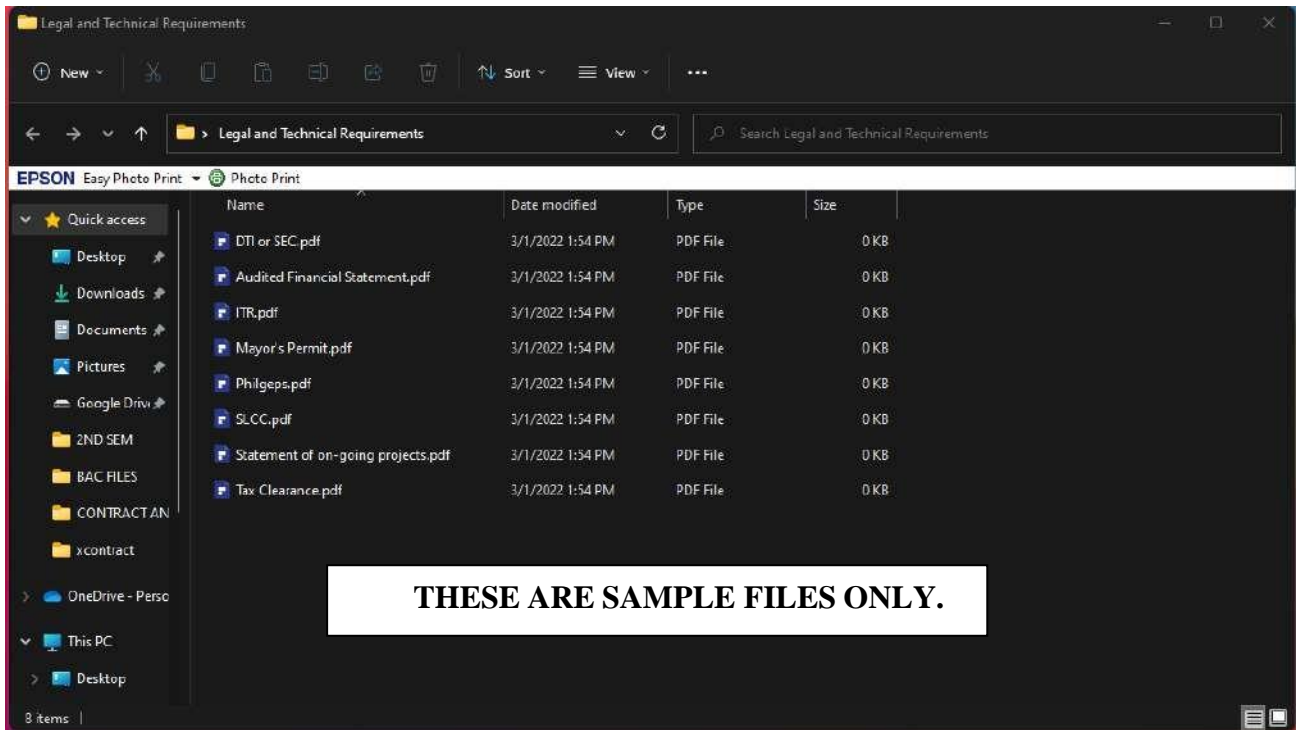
Legal and Technical Requirements

New Sort View ...

> Legal and Technical Requirements

Search Legal and Technical Requirements

EPSON Easy Photo Print Photo Print

Quick access
Desktop
Downloads
Documents
Pictures
Google Drive
2ND SEM
BAC FILES
CONTRACT AN
xcontract
OneDrive - Perso
This PC
Desktop

| Name | Date modified | Type | Size |
|---|---|---|---|
| DTI or SEC.pdf | 3/1/2022 1:54 PM | PDF File | 0 KB |
| Audited Financial Statement.pdf | 3/1/2022 1:54 PM | PDF File | 0 KB |
| ITR.pdf | 3/1/2022 1:54 PM | PDF File | 0 KB |
| Mayor's Permit.pdf | 3/1/2022 1:54 PM | PDF File | 0 KB |
| Philgeps.pdf | 3/1/2022 1:54 PM | PDF File | 0 KB |
| SLCC.pdf | 3/1/2022 1:54 PM | PDF File | 0 KB |
| Statement of on-going projects.pdf | 3/1/2022 1:54 PM | PDF File | 0 KB |
| Tax Clearance.pdf | 3/1/2022 1:54 PM | PDF File | 0 KB |

THESE ARE SAMPLE FILES ONLY.

8 items